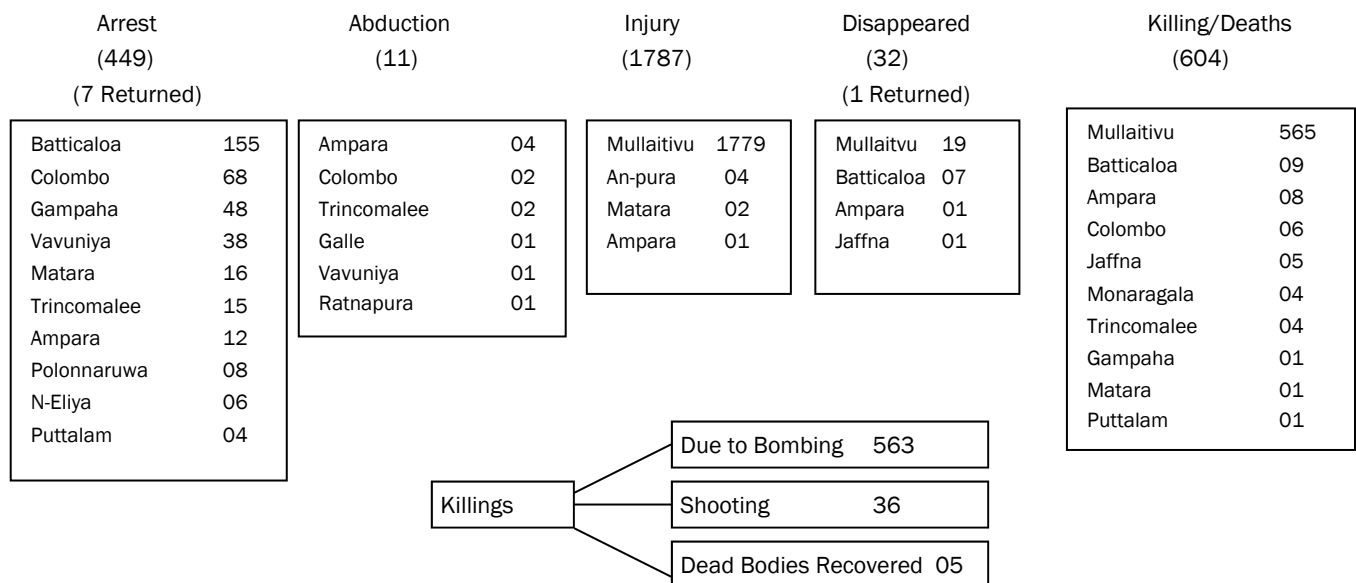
Arrest
(449)
(7 Returned)

| | |
|---|---|
| Batticaloa | 155 |
| Colombo | 68 |
| Gampaha | 48 |
| Vavuniya | 38 |
| Matara | 16 |
| Trincomalee | 15 |
| Ampara | 12 |
| Polonnaruwa | 08 |
| N-Eliya | 06 |
| Puttalam | 04 |

Abduction
(11)

| | |
|---|---|
| Ampara | 04 |
| Colombo | 02 |
| Trincomalee | 02 |
| Galle | 01 |
| Vavuniya | 01 |
| Ratnapura | 01 |

Injury
(1787)

| | |
|---|---|
| Mullaitivu | 1779 |
| An-pura | 04 |
| Matara | 02 |
| Ampara | 01 |

Disappeared
(32)
(1 Returned)

| | |
|---|---|
| Mullaitvu | 19 |
| Batticaloa | 07 |
| Ampara | 01 |
| Jaffna | 01 |

Killing/Deaths
(604)

| | |
|---|---|
| Mullaitivu | 565 |
| Batticaloa | 09 |
| Ampara | 08 |
| Colombo | 06 |
| Jaffna | 05 |
| Monaragala | 04 |
| Trincomalee | 04 |
| Gampaha | 01 |
| Matara | 01 |
| Puttalam | 01 |

Killings

Due to Bombing 563
Shooting 36
Dead Bodies Recovered 05